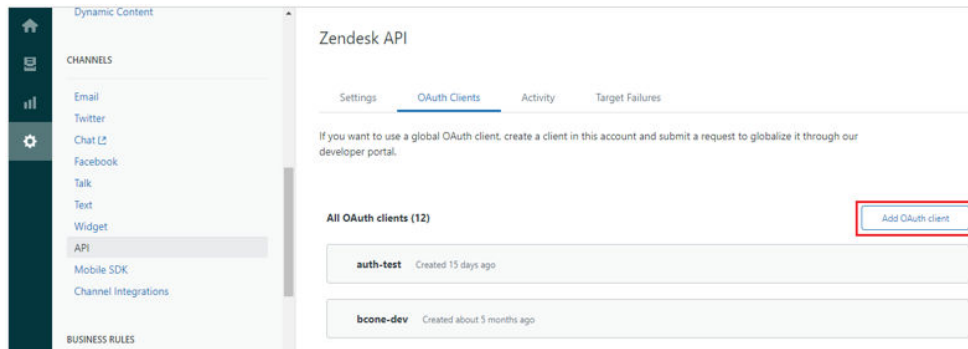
Dynamic Content

CHANNELS

Email
Twitter
Chat
Facebook
Talk
Text
Widget
API
Mobile SDK
Channel Integrations

BUSINESS RULES

Zendesk API

Settings
OAuth Clients
Activity
Target Failures

If you want to use a global OAuth client, create a client in this account and submit a request to globalize it through our developer portal.

All OAuth clients (12)

Add OAuth client

auth-test Created 15 days ago

bcone-dev Created about 5 months ago